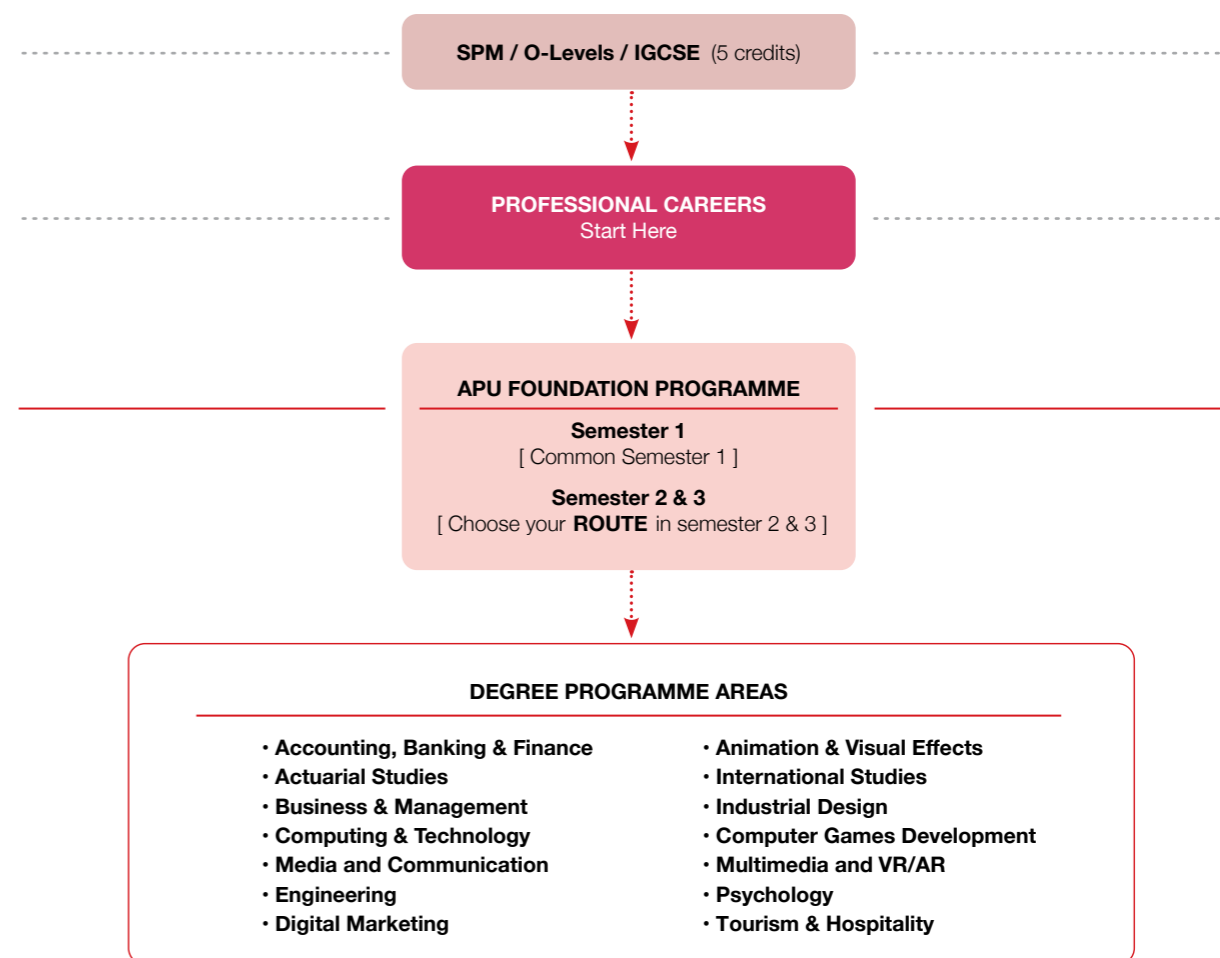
SPM / O-Levels / IGCSE (5 credits)

PROFESSIONAL CAREERS
Start Here

APU FOUNDATION PROGRAMME

Semester 1
[ Common Semester 1 ]

Semester 2 & 3
[ Choose your ROUTE in semester 2 & 3 ]

DEGREE PROGRAMME AREAS

• Accounting, Banking & Finance
• Actuarial Studies
• Business & Management
• Computing & Technology
• Media and Communication
• Engineering
• Digital Marketing

• Animation & Visual Effects
• International Studies
• Industrial Design
• Computer Games Development
• Multimedia and VR/AR
• Psychology
• Tourism & Hospitality